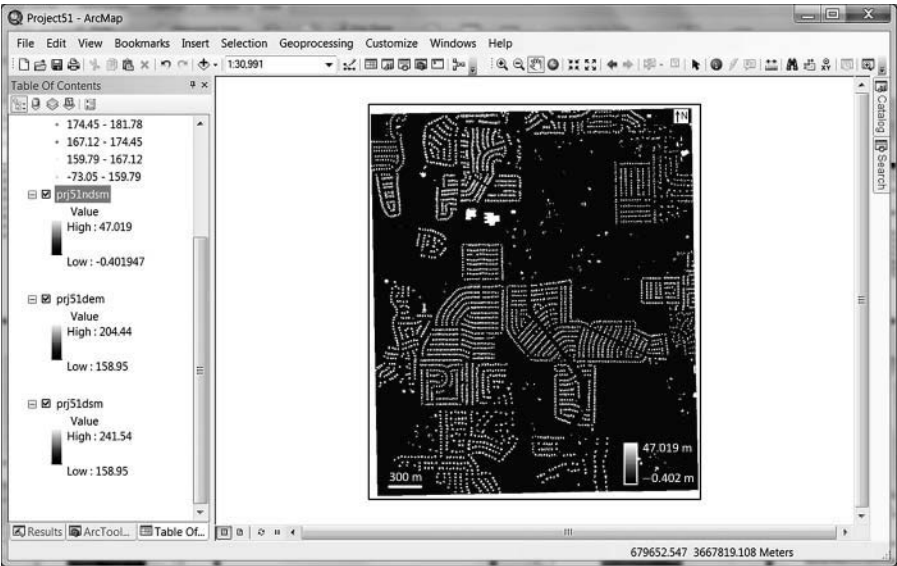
Project51 - ArcMap

File Edit View Bookmarks Insert Selection Geoprocessing Customize Windows Help

1:30,991

Table Of Contents

174.45 - 181.78
167.12 - 174.45
159.79 - 167.12
-73.05 - 159.79

prj51ndsm
Value
High : 47.019

Low : -0.401947

prj51dem
Value
High : 204.44

Low : 158.95

prj51dsm
Value
High : 241.54

Low : 158.95

Results ArcTool... Table Of...

Catalog Search

N

47.019 m

-0.402 m

300 m

679652.547 3667819.108 Meters